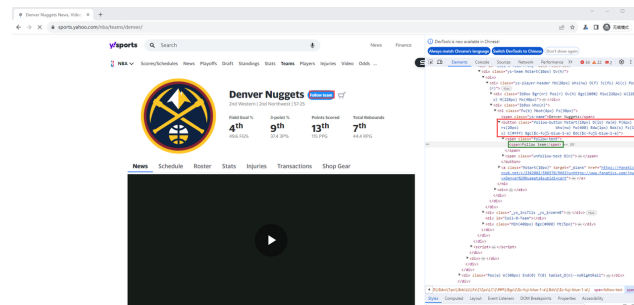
Denver Nuggets News, Videos ×

sports.yahoo.com/nba/teams/denver/

yahoo!sports Search News Finance

NBA Scores/Schedules News Playoffs Draft Standings Stats Teams Players Injuries Video Odds ...

Denver Nuggets Follow team

2nd Western | 2nd Northwest | 57-25

Field Goal % 4th 49.6 FG%

3-point % 9th 37.4 3P%

Points Scored 13th 115 PPG

Total Rebounds 7th 44.4 RPG

News Schedule Roster Stats Injuries Transactions Shop Gear

DevTools is now available in Chinese!

Always match Chrome's language Switch DevTools to Chinese Don't show again

Elements Console Sources Network Performance

<span>Follow team</span>

Styles Computed Layout Event Listeners DOM Breakpoints Properties Accessibility